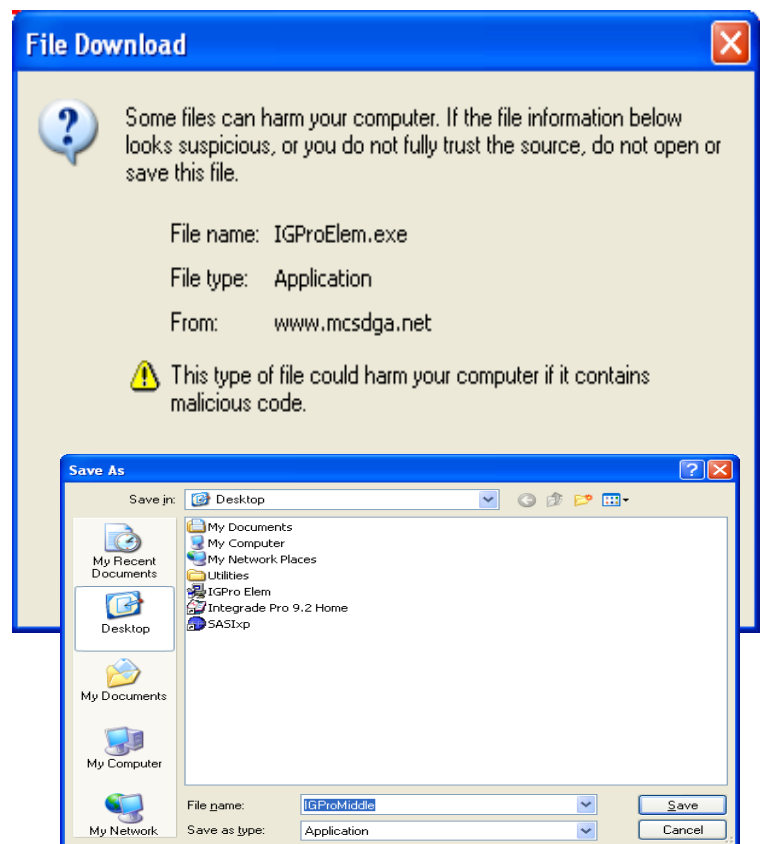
File Download

Some files can harm your computer. If the file information below looks suspicious, or you do not fully trust the source, do not open or save this file.

File name: IGProElem.exe

File type: Application

From: www.mcsdga.net

This type of file could harm your computer if it contains malicious code.

Save As

Save in: Desktop

My Recent Documents

Desktop

My Documents

My Computer

My Network

My Documents
My Computer
My Network Places
Utilities
IGPro Elem
Integrade Pro 9.2 Home
SASIxp

File name: IGProMiddle

Save as type: Application

Save

Cancel